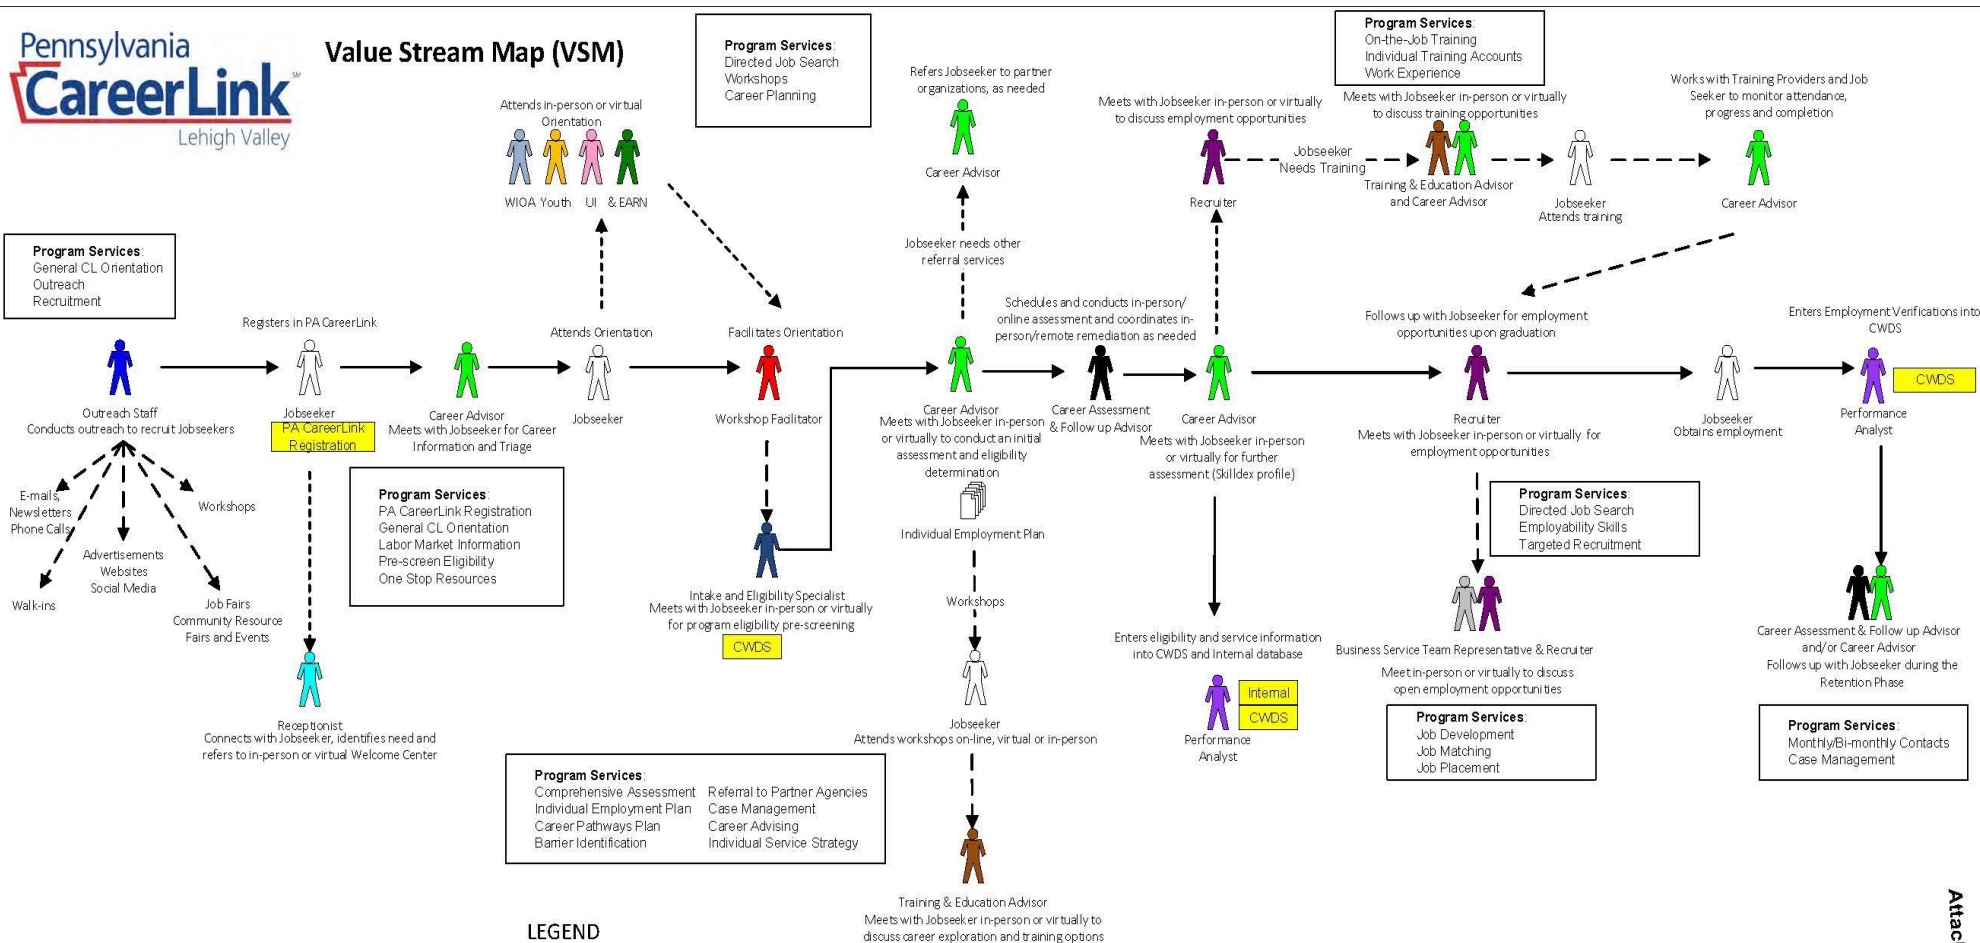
Pennsylvania
CareerLink
Lehigh Valley

Value Stream Map (VSM)

Program Services:
Directed Job Search
Workshops
Career Planning

Program Services:
On-the-Job Training
Individual Training Accounts
Work Experience

Attends in-person or virtual Orientation

WIOA Youth UI & EARN

Refers Jobseeker to partner organizations, as needed

Career Advisor

Meets with Jobseeker in-person or virtually to discuss employment opportunities

Recruiter

Jobseeker Needs Training

Meets with Jobseeker in-person or virtually to discuss training opportunities

Training & Education Advisor and Career Advisor

Jobseeker Attends training

Works with Training Providers and Job Seeker to monitor attendance, progress and completion

Career Advisor

Program Services:
General CL Orientation
Outreach
Recruitment

Jobseeker needs other referral services

Registers in PA CareerLink

Attends Orientation

Facilitates Orientation

Schedules and conducts in-person/ online assessment and coordinates in-person/remote remediation as needed

Follows up with Jobseeker for employment opportunities upon graduation

Enters Employment Verifications into CWDS

Outreach Staff
Conducts outreach to recruit Jobseekers

Jobseeker
PA CareerLink Registration

Career Advisor
Meets with Jobseeker for Career Information and Triage

Jobseeker

Workshop Facilitator

Career Advisor
Meets with Jobseeker in-person or virtually to conduct an initial assessment and eligibility determination

Career Assessment & Follow up Advisor

Career Advisor
Meets with Jobseeker in-person or virtually for further assessment (Skilldex profile)

Recruiter
Meets with Jobseeker in-person or virtually for employment opportunities

Jobseeker
Obtains employment

Performance Analyst
CWDS

E-mails, Newsletters Phone Calls

Workshops

Advertisements Websites Social Media

Walk-ins

Job Fairs Community Resource Fairs and Events

Program Services:
PA CareerLink Registration
General CL Orientation
Labor Market Information
Pre-screen Eligibility
One Stop Resources

Individual Employment Plan

Program Services:
Directed Job Search
Employability Skills
Targeted Recruitment

Intake and Eligibility Specialist
Meets with Jobseeker in-person or virtually for program eligibility pre-screening
CWDS

Workshops

Enters eligibility and service information into CWDS and Internal database

Business Service Team Representative & Recruiter

Career Assessment & Follow up Advisor and/or Career Advisor
Follows up with Jobseeker during the Retention Phase

Meet in-person or virtually to discuss open employment opportunities

Internal
CWDS
Performance Analyst

Receptionist
Connects with Jobseeker, identifies need and refers to in-person or virtual Welcome Center

Jobseeker
Attends workshops on-line, virtual or in-person

Program Services:
Job Development
Job Matching
Job Placement

Program Services:
Monthly/Bi-monthly Contacts
Case Management

Program Services:
Comprehensive Assessment
Individual Employment Plan
Career Pathways Plan
Barrier Identification
Referral to Partner Agencies
Case Management
Career Advising
Individual Service Strategy

Training & Education Advisor
Meets with Jobseeker in-person or virtually to discuss career exploration and training options

LEGEND

Attac